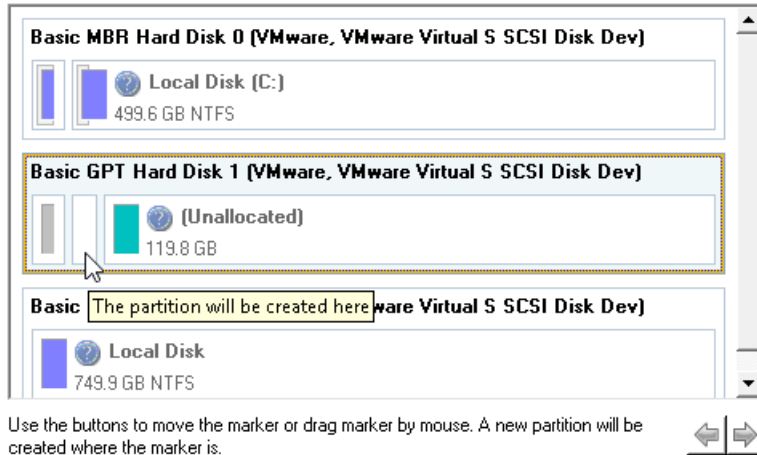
Basic MBR Hard Disk 0 (VMware, VMware Virtual S SCSI Disk Dev)

Local Disk (C:)
499.6 GB NTFS

Basic GPT Hard Disk 1 (VMware, VMware Virtual S SCSI Disk Dev)

(Unallocated)
119.8 GB

Basic The partition will be created here ware Virtual S SCSI Disk Dev)

Local Disk
749.9 GB NTFS

Use the buttons to move the marker or drag marker by mouse. A new partition will be created where the marker is.